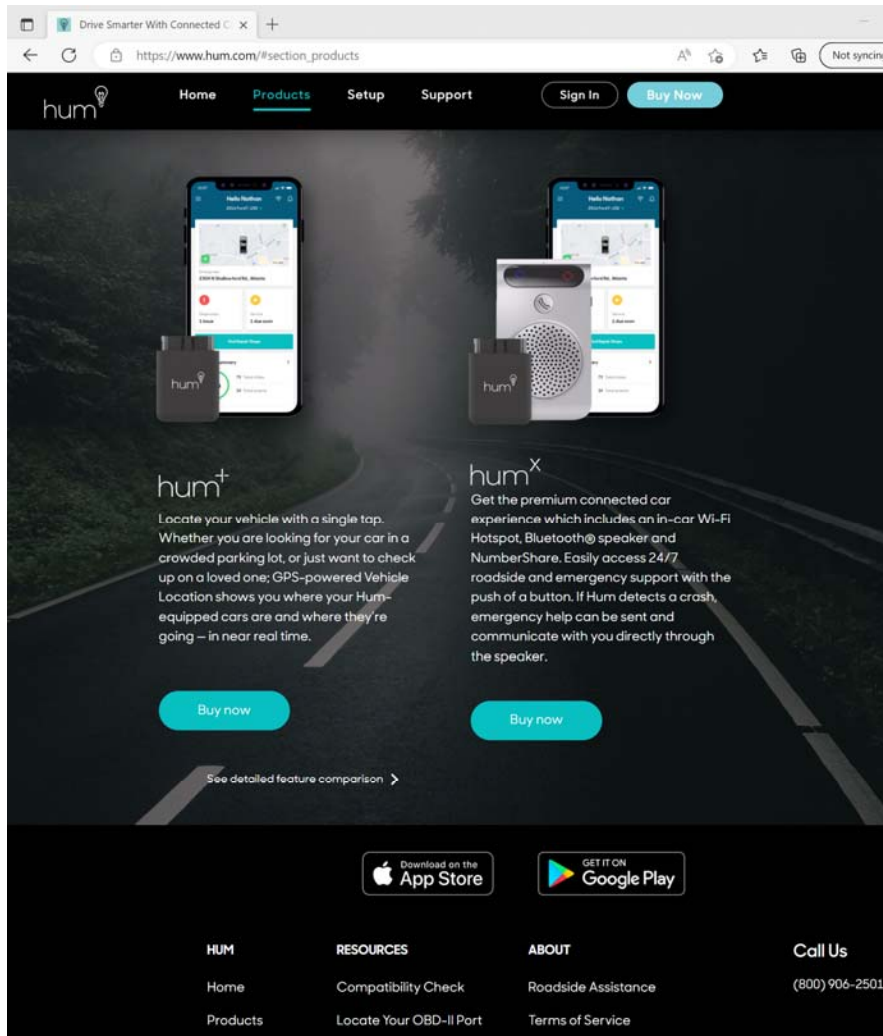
Drive Smarter With Connected C ×

https://www.hum.com/#section_products

Not syncin

hum

Home Products Setup Support Sign In Buy Now

Hello Nathan

hum

hum

hum$^+$

Locate your vehicle with a single tap. Whether you are looking for your car in a crowded parking lot, or just want to check up on a loved one; GPS-powered Vehicle Location shows you where your Hum-equipped cars are and where they're going – in near real time.

Buy now

hum$^X$

Get the premium connected car experience which includes an in-car Wi-Fi Hotspot, Bluetooth® speaker and NumberShare. Easily access 24/7 roadside and emergency support with the push of a button. If Hum detects a crash, emergency help can be sent and communicate with you directly through the speaker.

Buy now

See detailed feature comparison >

Download on the App Store

GET IT ON Google Play

HUM

Home

Products

RESOURCES

Compatibility Check

Locate Your OBD-II Port

ABOUT

Roadside Assistance

Terms of Service

Call Us

(800) 906-2501